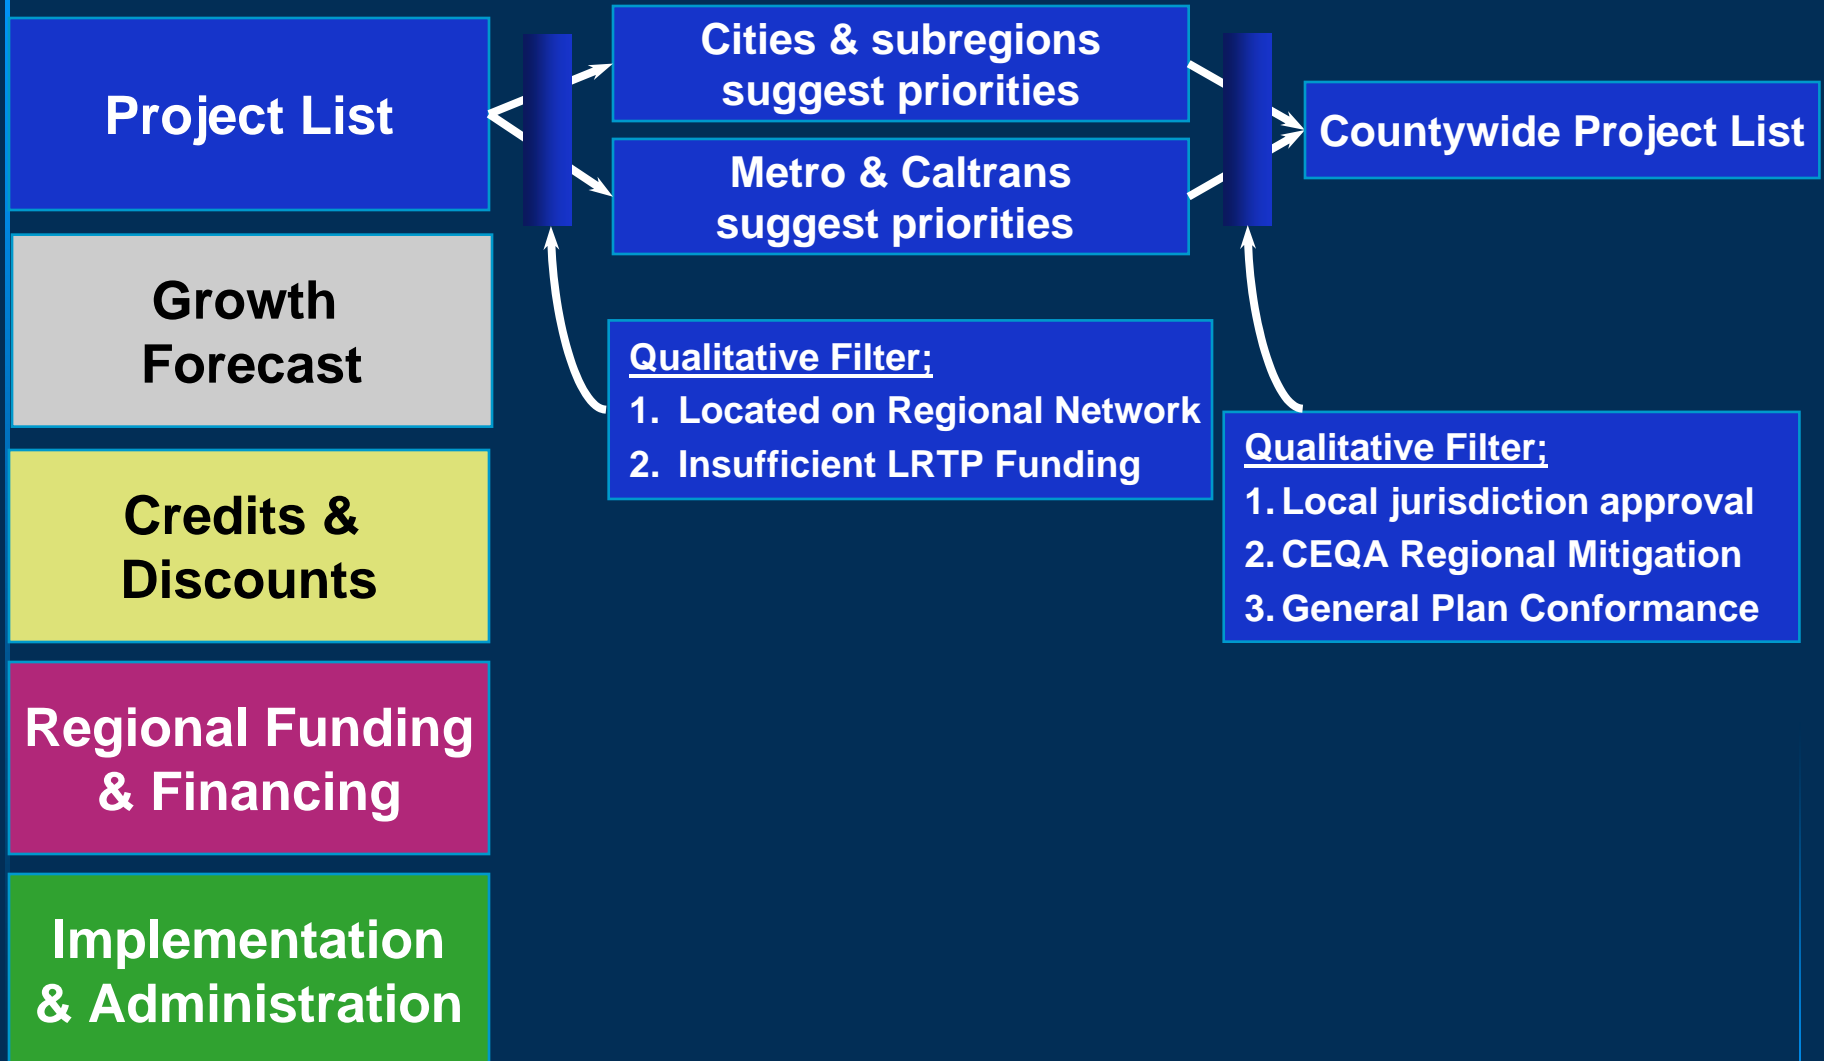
Project List

Growth Forecast

Credits & Discounts

Regional Funding & Financing

Implementation & Administration

Cities & subregions suggest priorities

Metro & Caltrans suggest priorities

Countywide Project List

Qualitative Filter;
1. Located on Regional Network
2. Insufficient LRTP Funding

Qualitative Filter;
1. Local jurisdiction approval
2. CEQA Regional Mitigation
3. General Plan Conformance